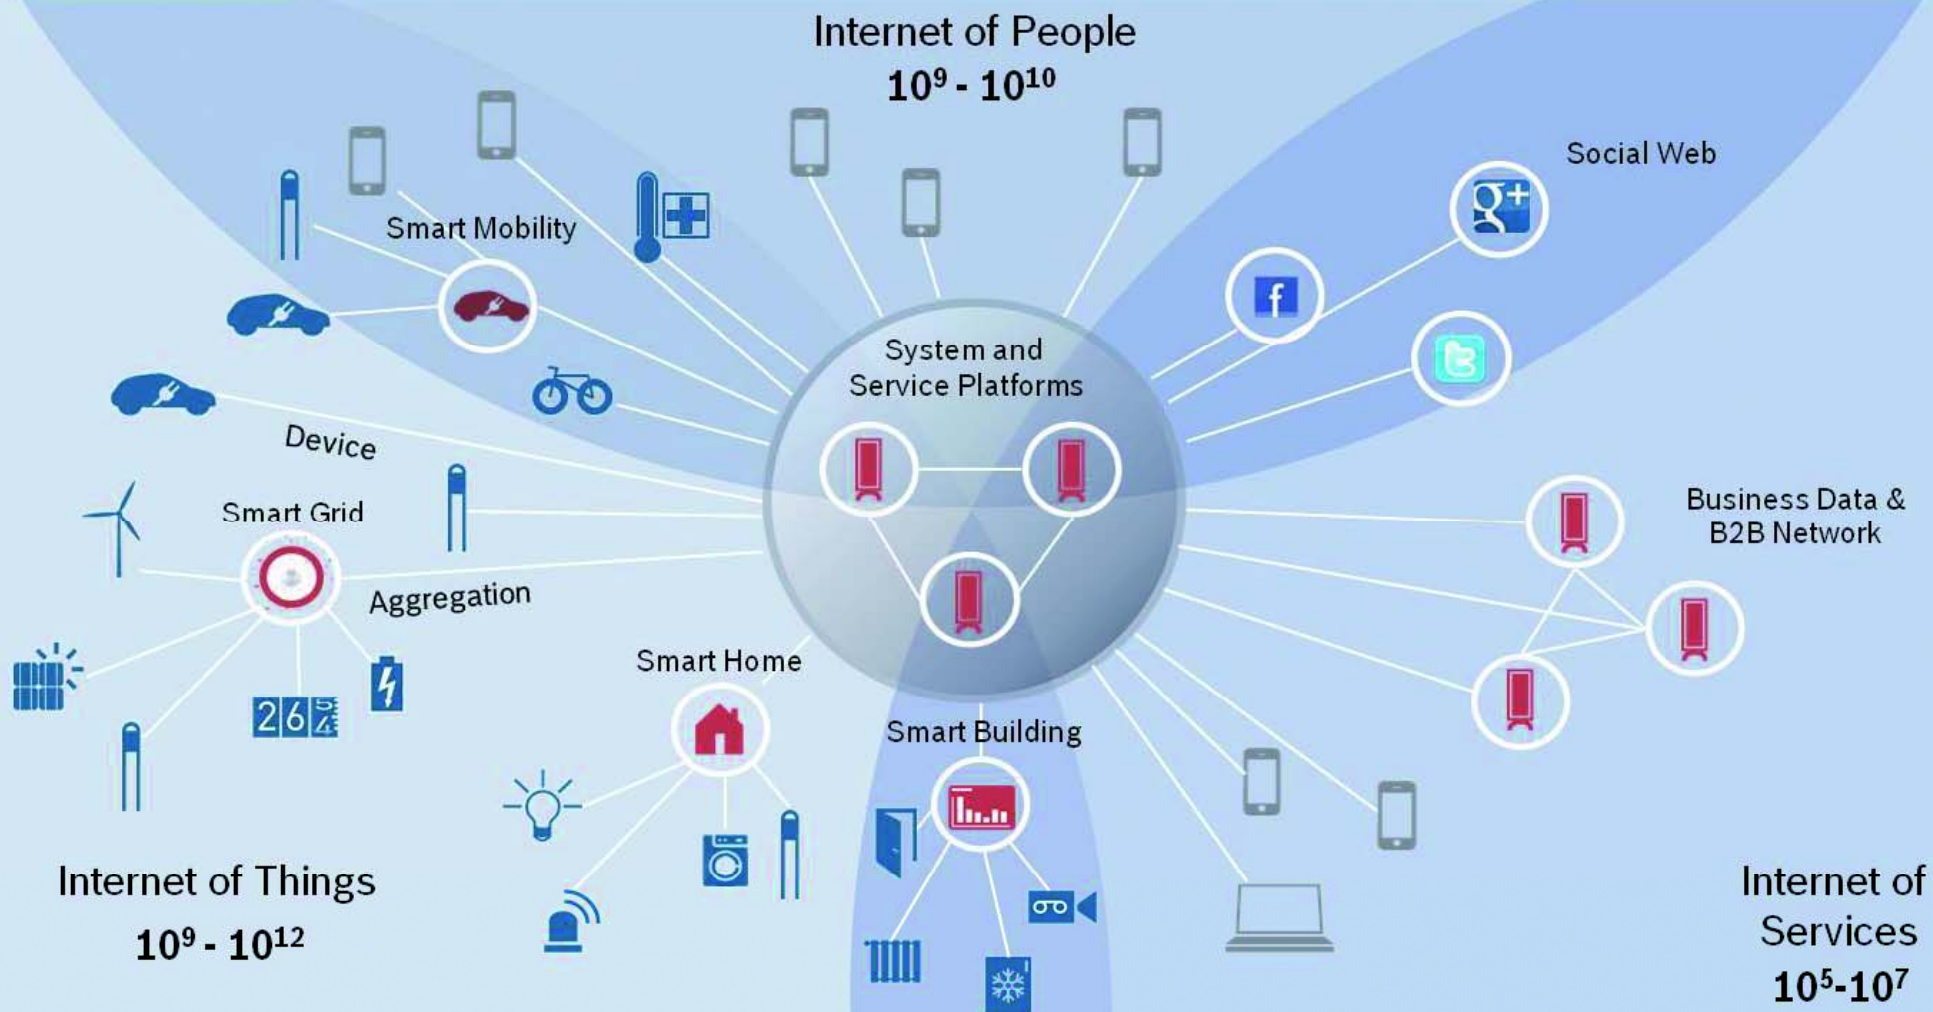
Internet of People
$10^9$ - $10^{10}$

Social Web

Smart Mobility

System and Service Platforms

Device

Smart Grid

Aggregation

Business Data & B2B Network

Smart Home

Smart Building

26

Internet of Things
$10^9$ - $10^{12}$

Internet of Services
$10^5$-$10^7$